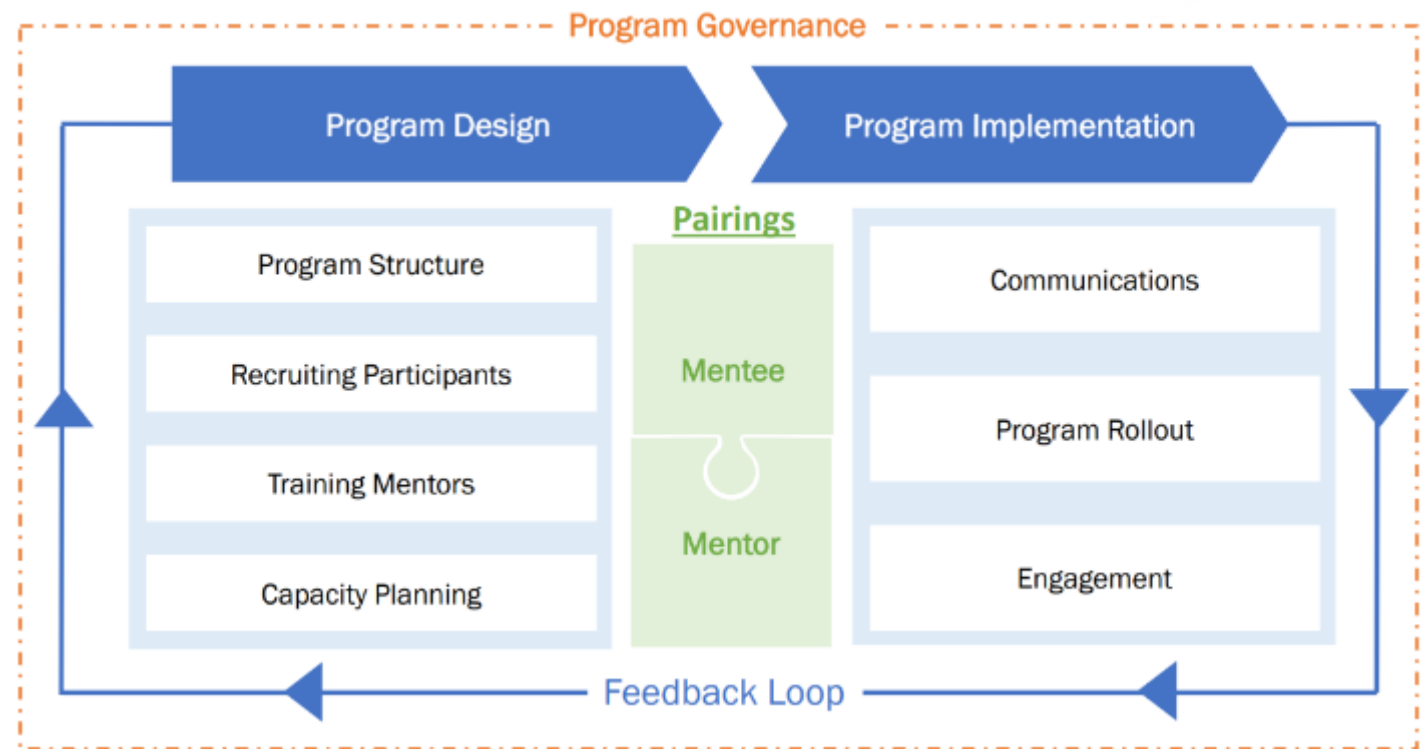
Program Governance

Program Design

Program Implementation

Program Structure

Recruiting Participants

Training Mentors

Capacity Planning

Pairings

Mentee

Mentor

Communications

Program Rollout

Engagement

Feedback Loop